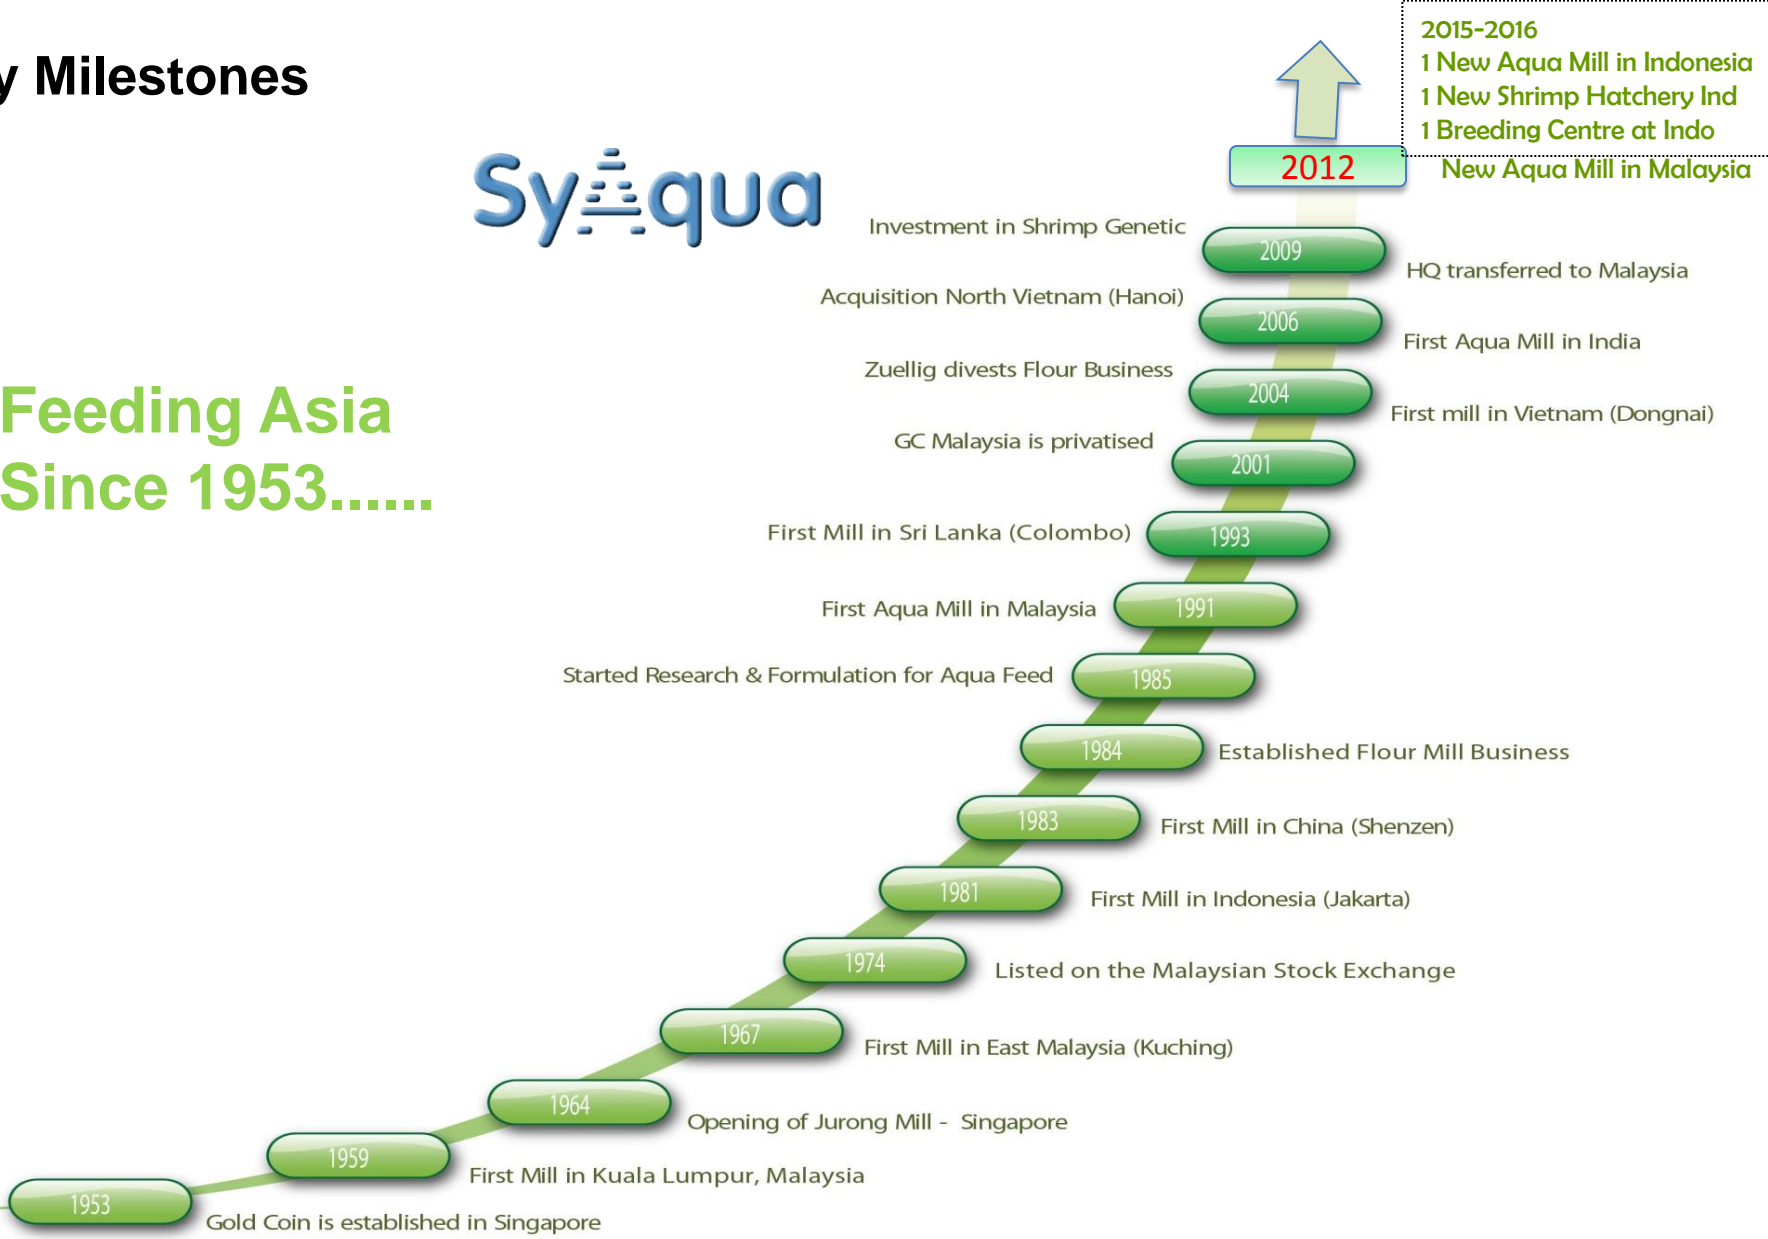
y Milestones

SyAqua

Feeding Asia
Since 1953......

2015-2016
1 New Aqua Mill in Indonesia
1 New Shrimp Hatchery Ind
1 Breeding Centre at Indo

2012
New Aqua Mill in Malaysia

Investment in Shrimp Genetic
2009
HQ transferred to Malaysia

Acquisition North Vietnam (Hanoi)
2006
First Aqua Mill in India

Zuellig divests Flour Business
2004
First mill in Vietnam (Dongnai)

GC Malaysia is privatised
2001

First Mill in Sri Lanka (Colombo)
1993

First Aqua Mill in Malaysia
1991

Started Research & Formulation for Aqua Feed
1985

1984
Established Flour Mill Business

1983
First Mill in China (Shenzen)

1981
First Mill in Indonesia (Jakarta)

1974
Listed on the Malaysian Stock Exchange

1967
First Mill in East Malaysia (Kuching)

1964
Opening of Jurong Mill - Singapore

1959
First Mill in Kuala Lumpur, Malaysia

1953
Gold Coin is established in Singapore